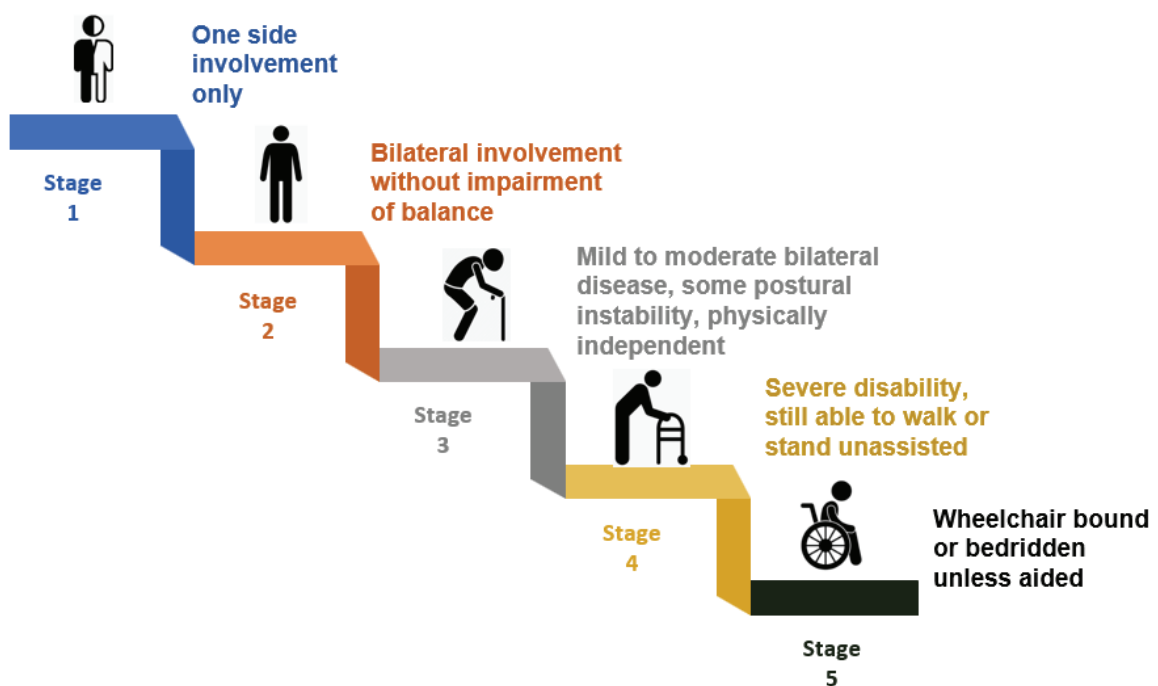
One side involvement only

Stage 1

Bilateral involvement without impairment of balance

Stage 2

Mild to moderate bilateral disease, some postural instability, physically independent

Stage 3

Severe disability, still able to walk or stand unassisted

Stage 4

Wheelchair bound or bedridden unless aided

Stage 5